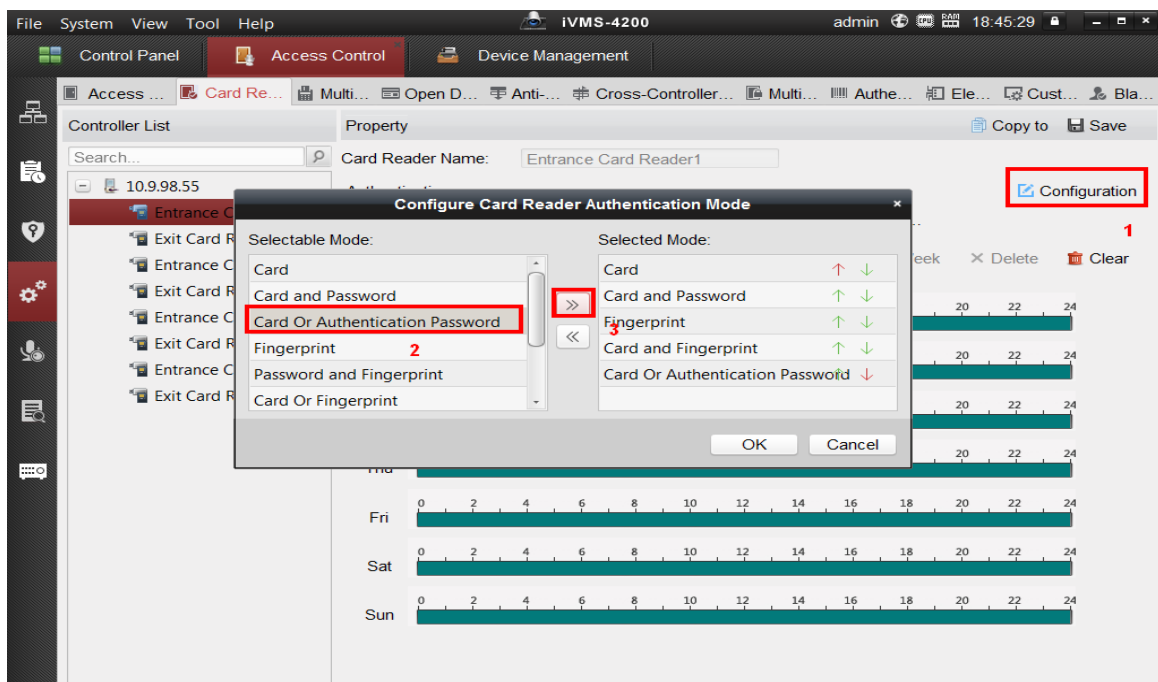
File System View Tool Help

iVMS-4200

admin 18:45:29

Control Panel

Access Control

Device Management

Access ... Card Re... Multi... Open D... Anti-... Cross-Controller... Multi... Authe... Ele... Cust... Bla...

Controller List

Search...

10.9.98.55

Entrance C

Exit Card R

Entrance C

Exit Card R

Entrance C

Exit Card R

Entrance C

Exit Card R

Property

Copy to Save

Card Reader Name: Entrance Card Reader1

Configuration

1

eek × Delete Clear

Configure Card Reader Authentication Mode

Selectable Mode:

Card

Card and Password

Card Or Authentication Password

Fingerprint

Password and Fingerprint

Card Or Fingerprint

2

»

«

3

Selected Mode:

Card

Card and Password

Fingerprint

Card and Fingerprint

Card Or Authentication Password

OK

Cancel

20 22 24

20 22 24

20 22 24

20 22 24

Thu

Fri

0 2 4 6 8 10 12 14 16 18 20 22 24

Sat

0 2 4 6 8 10 12 14 16 18 20 22 24

Sun

0 2 4 6 8 10 12 14 16 18 20 22 24